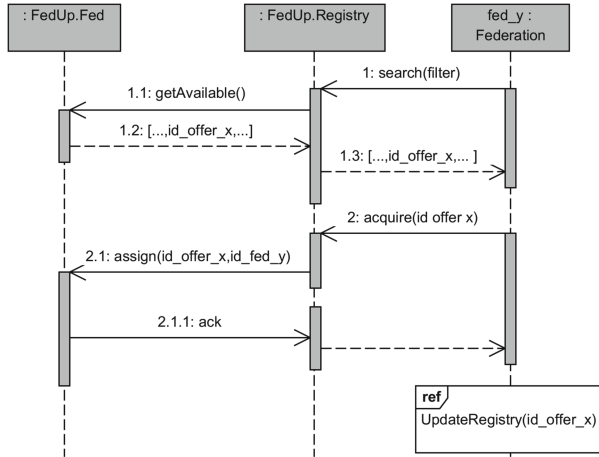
: FedUp.Fed

: FedUp.Registry

fed_y : Federation

1: search(filter)

1.1: getAvailable()

1.2: [...,id_offer_x,...]

1.3: [...,id_offer_x,... ]

2: acquire(id offer x)

2.1: assign(id_offer_x,id_fed_y)

2.1.1: ack

ref

UpdateRegistry(id_offer_x)